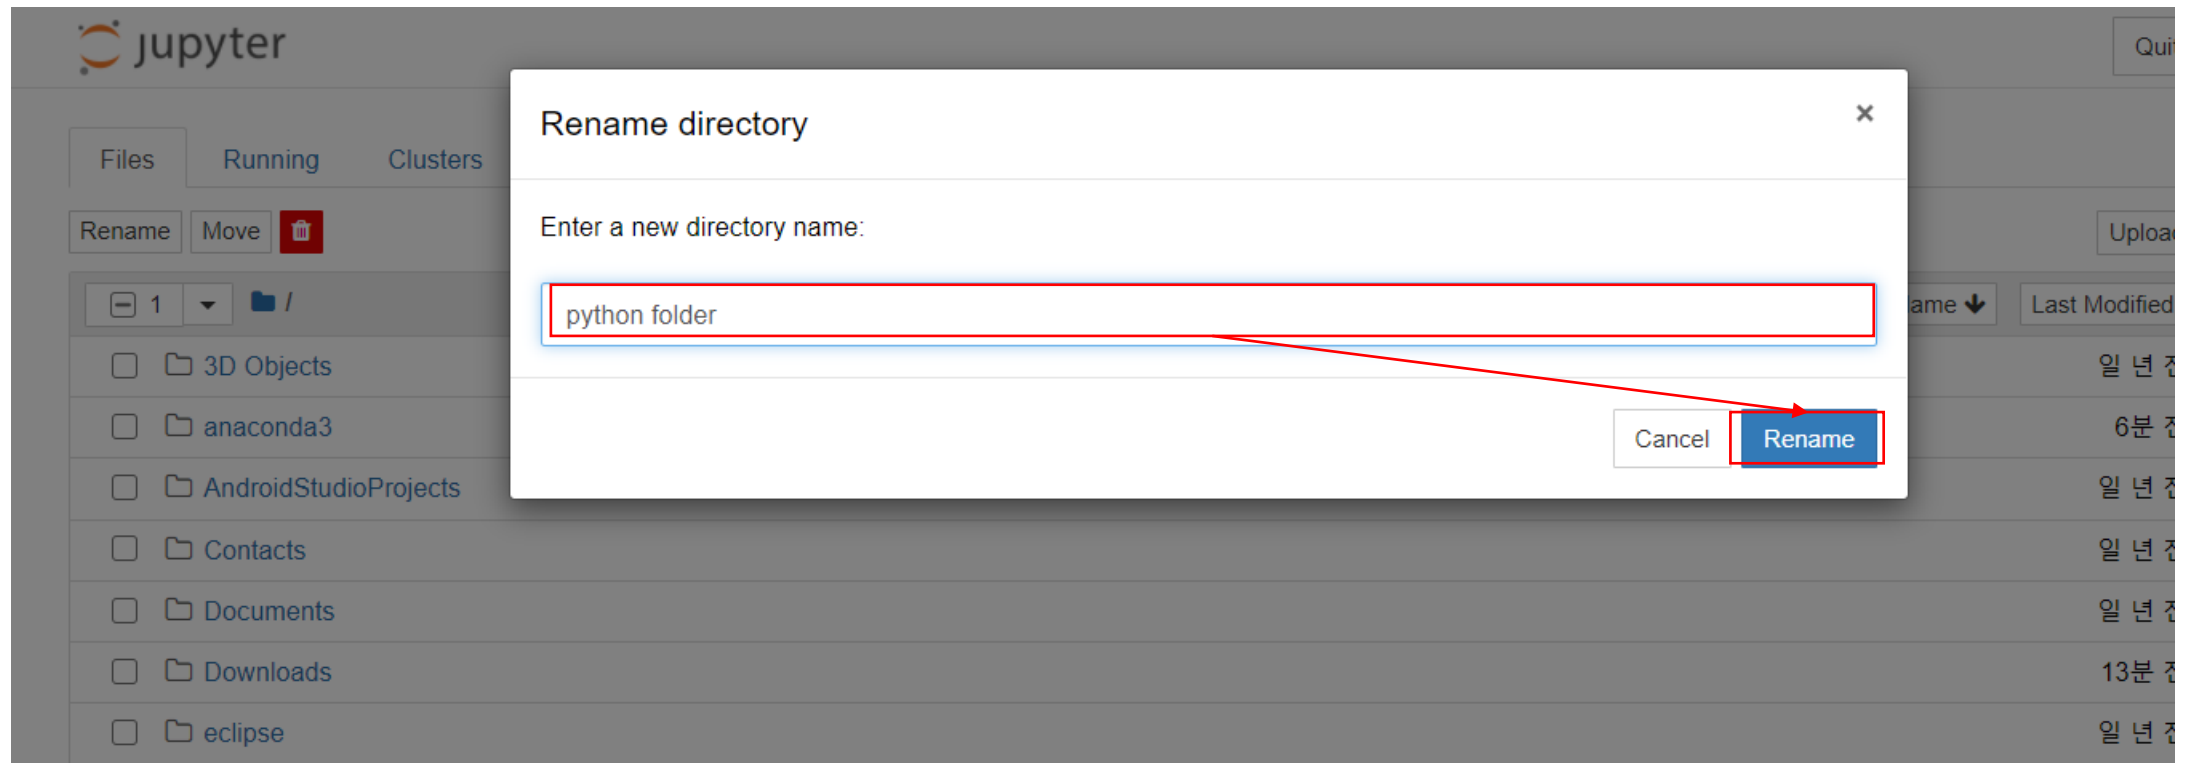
jupyter

Qui

Files Running Clusters

Rename Move

Uploa

1 /

ame Last Modified

3D Objects 일 년 전
anaconda3 6분 전
AndroidStudioProjects 일 년 전
Contacts 일 년 전
Documents 일 년 전
Downloads 13분 전
eclipse 일 년 전

Rename directory ×

Enter a new directory name:

python folder

Cancel Rename